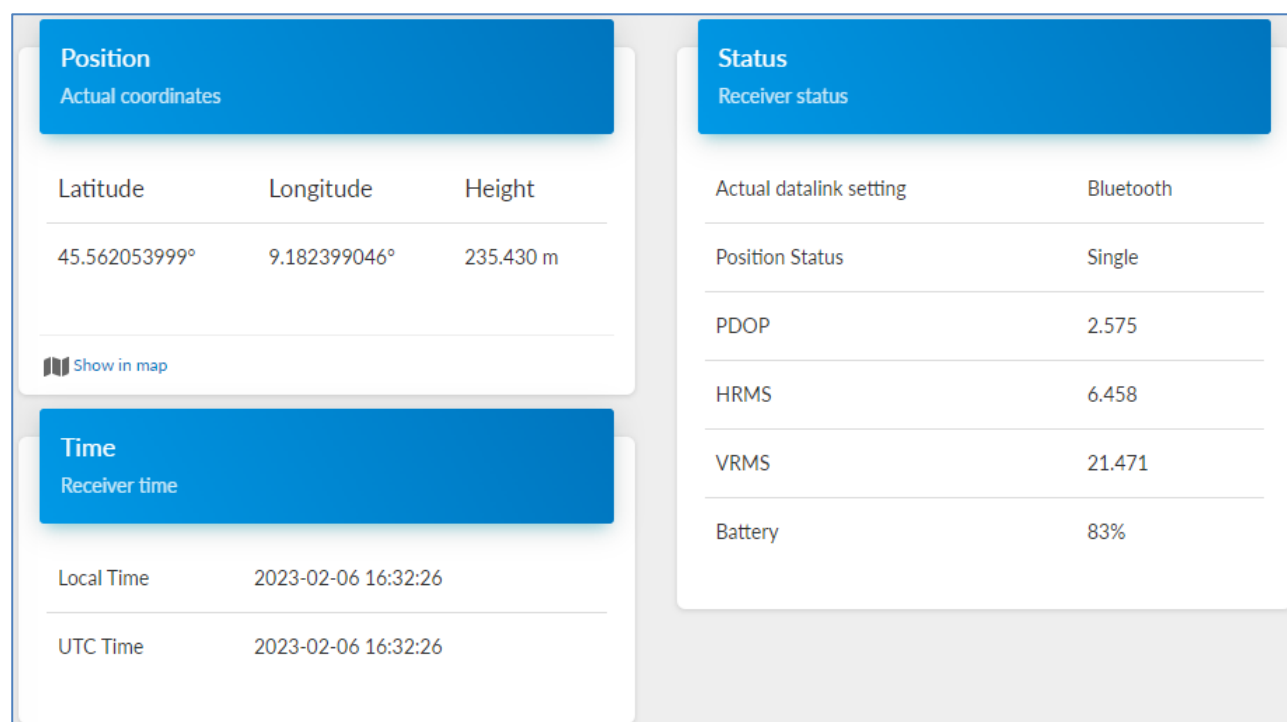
Position
Actual coordinates

| Latitude | Longitude | Height |
|---|---|---|
| 45.562053999° | 9.182399046° | 235.430 m |

Show in map

Time
Receiver time

| Local Time | 2023-02-06 16:32:26 |
|---|---|
| UTC Time | 2023-02-06 16:32:26 |

Status
Receiver status

| Actual datalink setting | Bluetooth |
|---|---|
| Position Status | Single |
| PDOP | 2.575 |
| HRMS | 6.458 |
| VRMS | 21.471 |
| Battery | 83% |